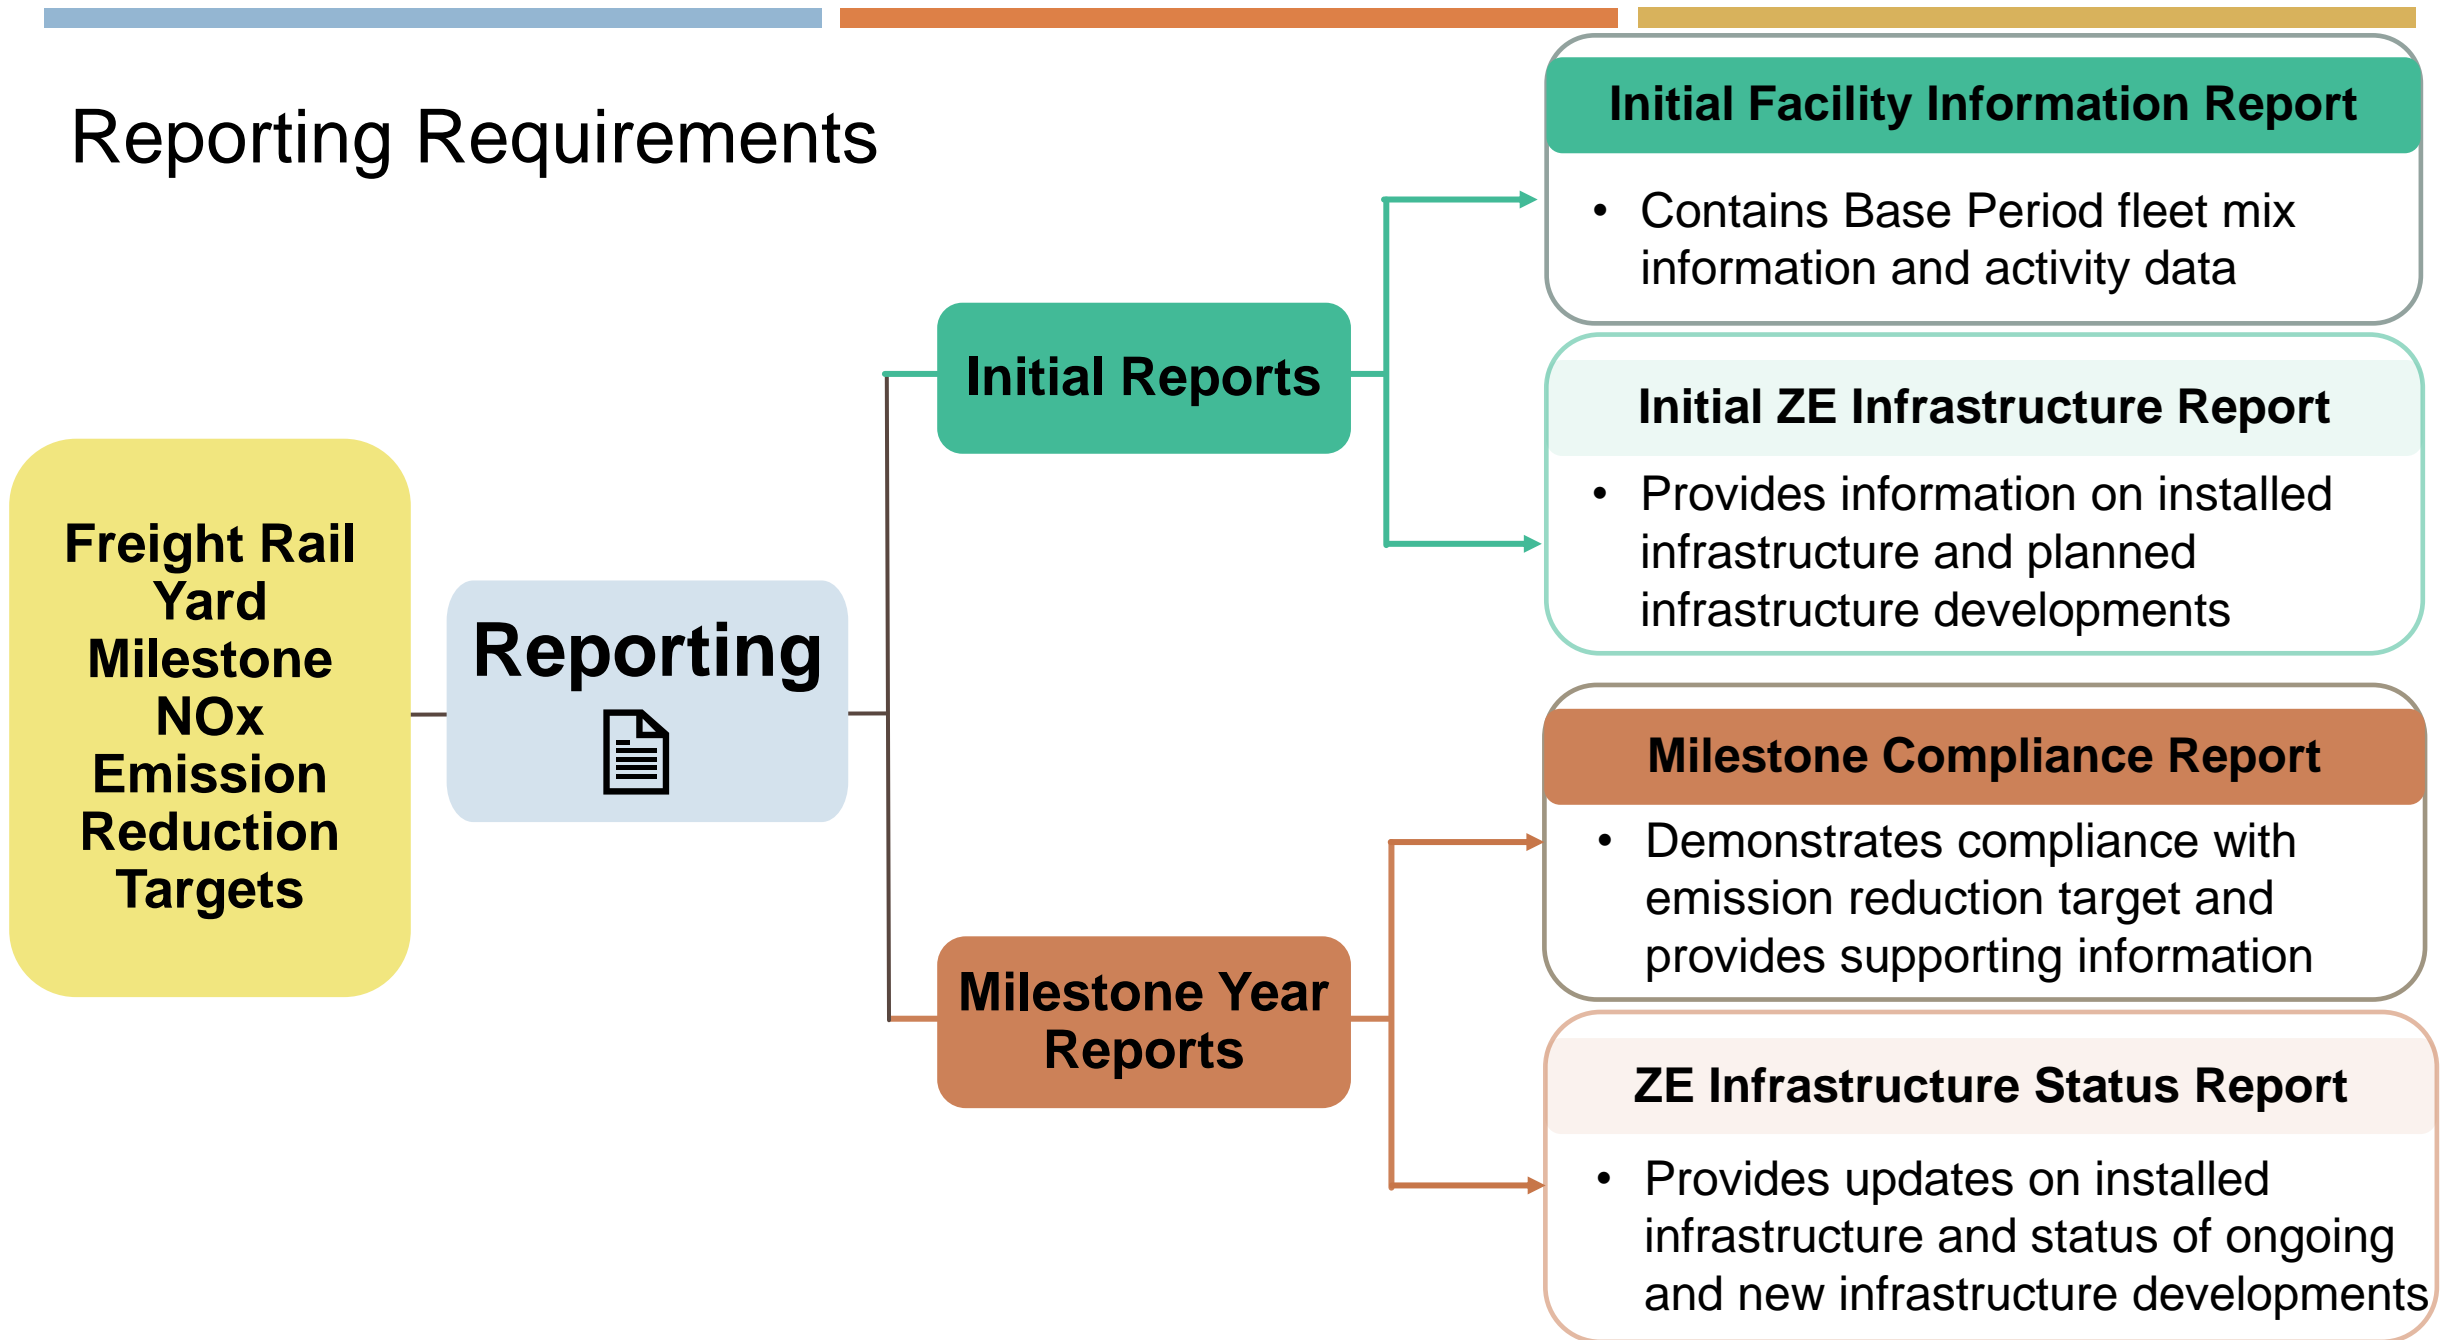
Reporting Requirements

Freight Rail Yard Milestone NOx Emission Reduction Targets

Reporting

Initial Reports

Milestone Year Reports

Initial Facility Information Report

• Contains Base Period fleet mix information and activity data

Initial ZE Infrastructure Report

• Provides information on installed infrastructure and planned infrastructure developments

Milestone Compliance Report

• Demonstrates compliance with emission reduction target and provides supporting information

ZE Infrastructure Status Report

• Provides updates on installed infrastructure and status of ongoing and new infrastructure developments